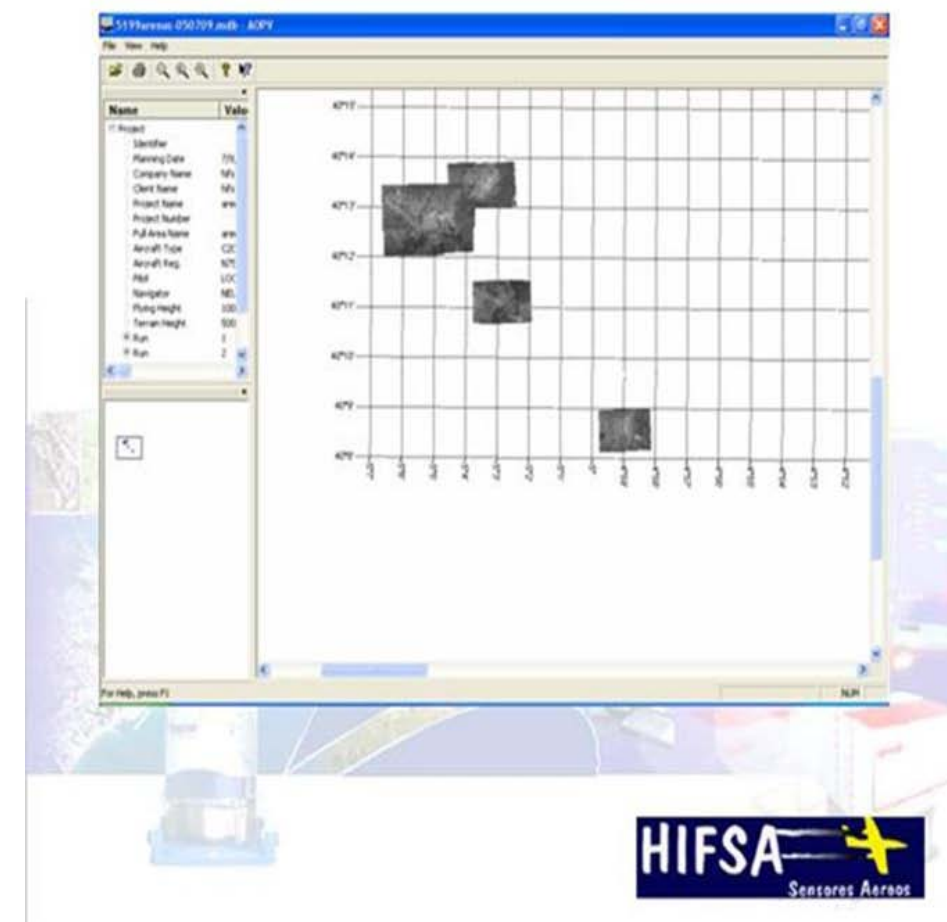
519farenas 050709.mdb - AOPY

File View Help

| Name | Valu |
|---|---|
| Project | |
| Identifier | |
| Planning Date | 7/0 |
| Company Name | hifs |
| Client Name | hifs |
| Project Name | are |
| Project Number | |
| Full Area Name | are |
| Aircraft Type | C2 |
| Aircraft Reg. | N7 |
| Pilot | LO |
| Navigator | MI |
| Flying Height | 100 |
| Terrain Height | 500 |
| Run | 1 |
| Run | 2 |

40°17'
40°14'
40°13'
40°12'
40°11'
40°10'
40°9'
40°8'

For Help, press F1

NUM

HIFSA
Sensores Aereos